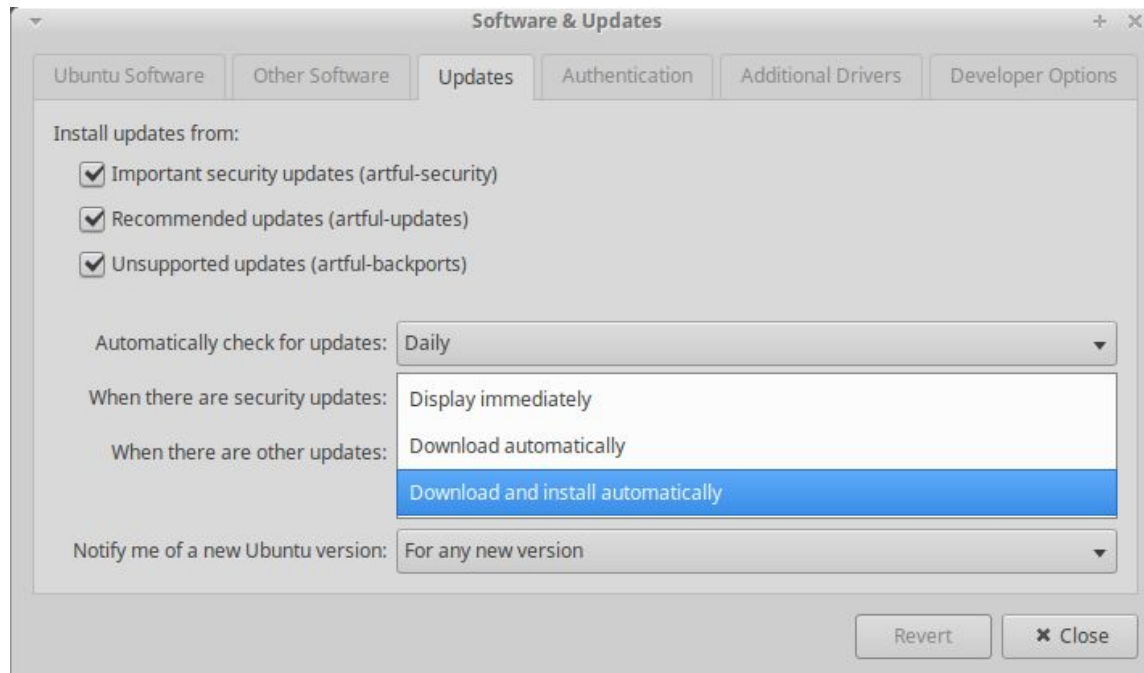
Software & Updates

Ubuntu Software | Other Software | Updates | Authentication | Additional Drivers | Developer Options

Install updates from:

Important security updates (artful-security)

Recommended updates (artful-updates)

Unsupported updates (artful-backports)

Automatically check for updates: Daily

When there are security updates: Display immediately

When there are other updates: Download automatically

Download and install automatically

Notify me of a new Ubuntu version: For any new version

Revert

Close